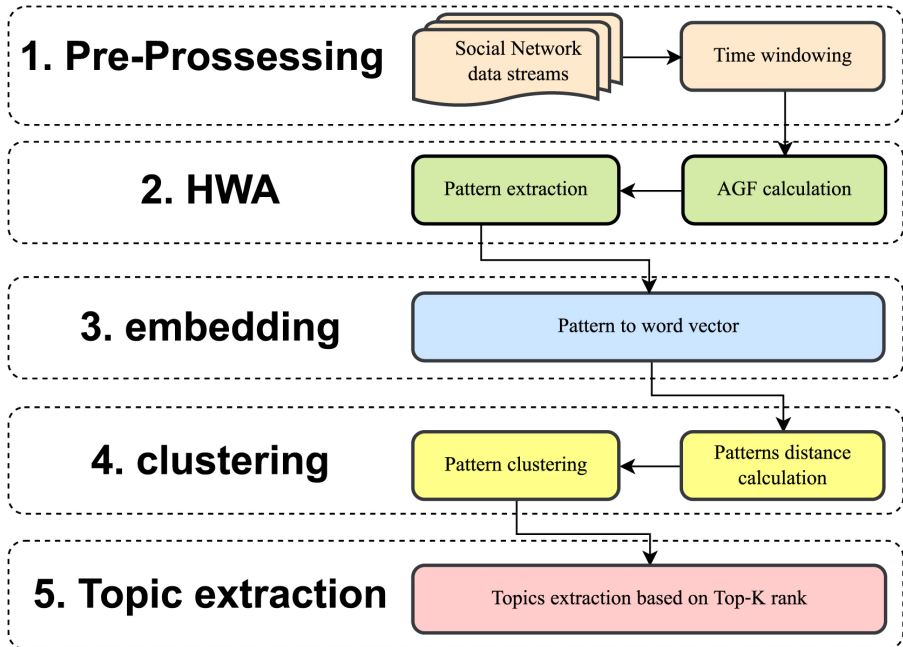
1. Pre-Prossessing

Social Network data streams

Time windowing

2. HWA

Pattern extraction

AGF calculation

3. embedding

Pattern to word vector

4. clustering

Pattern clustering

Patterns distance calculation

5. Topic extraction

Topics extraction based on Top-K rank